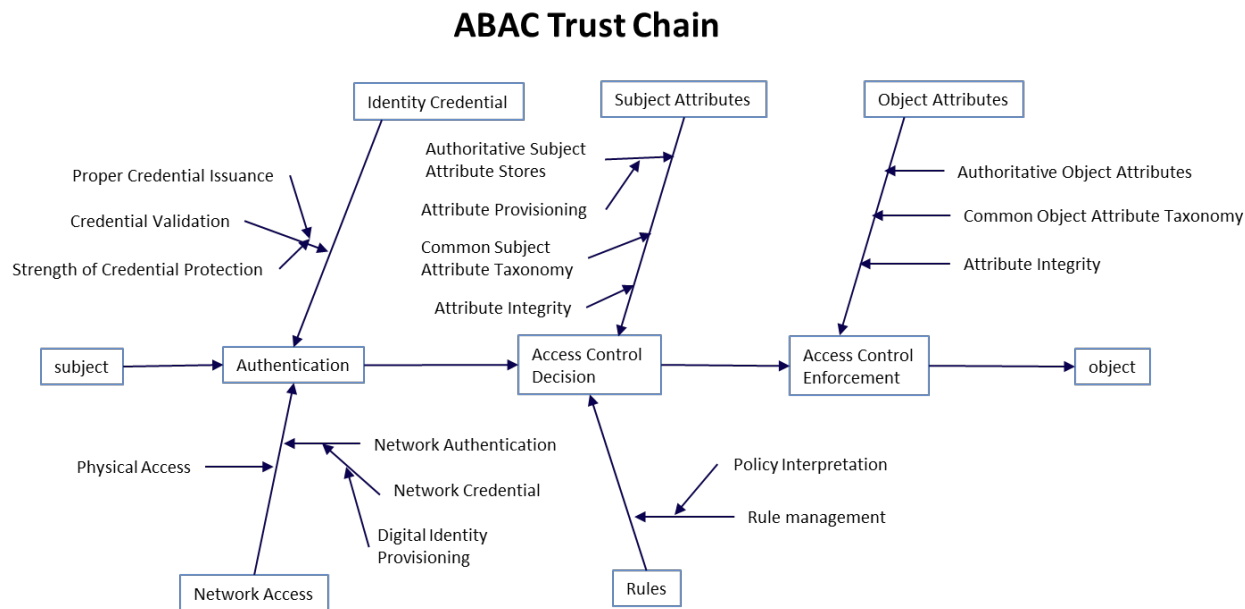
ABAC Trust Chain

Identity Credential

Subject Attributes

Object Attributes

Proper Credential Issuance

Credential Validation

Strength of Credential Protection

Authoritative Subject Attribute Stores

Attribute Provisioning

Common Subject Attribute Taxonomy

Attribute Integrity

Authoritative Object Attributes

Common Object Attribute Taxonomy

Attribute Integrity

subject

Authentication

Access Control Decision

Access Control Enforcement

object

Physical Access

Network Authentication

Network Credential

Digital Identity Provisioning

Policy Interpretation

Rule management

Network Access

Rules